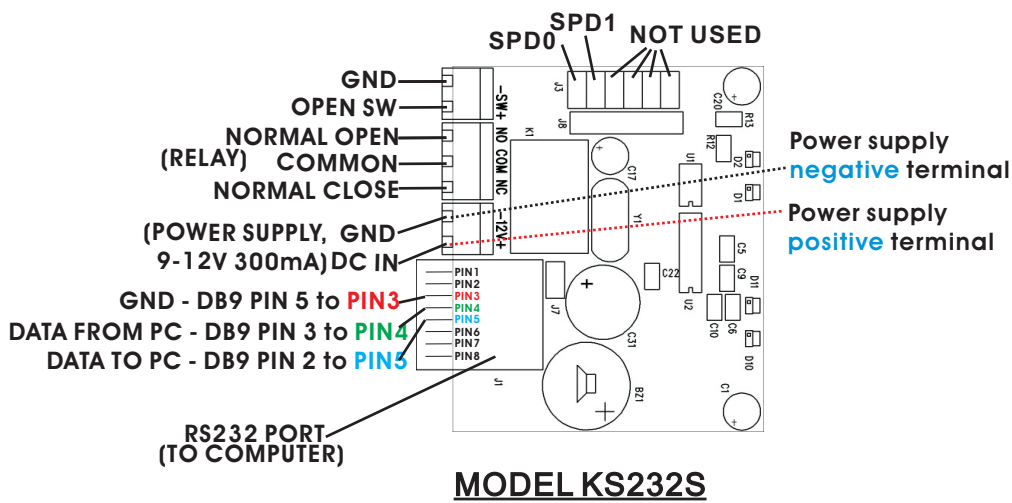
SPD1
SPD0
NOT USED

GND
OPEN SW
NORMAL OPEN
(RELAY) COMMON
NORMAL CLOSE
(POWER SUPPLY, GND
9-12V 300mA) DC IN
GND - DB9 PIN 5 to PIN3
DATA FROM PC - DB9 PIN 3 to PIN4
DATA TO PC - DB9 PIN 2 to PIN5

RS232 PORT
(TO COMPUTER)

Power supply
negative terminal
Power supply
positive terminal

-SW+ NO COM NC -12V+
J3 J8 K1 C17 Y1 U1 R12 R13 C20 D2 D1 C5 C9 D11 C22 U2 J7 C31 C10 C6 D10 BZ1 C1 J1
PIN1
PIN2
PIN3
PIN4
PIN5
PIN6
PIN7
PIN8
+

MODEL KS232S